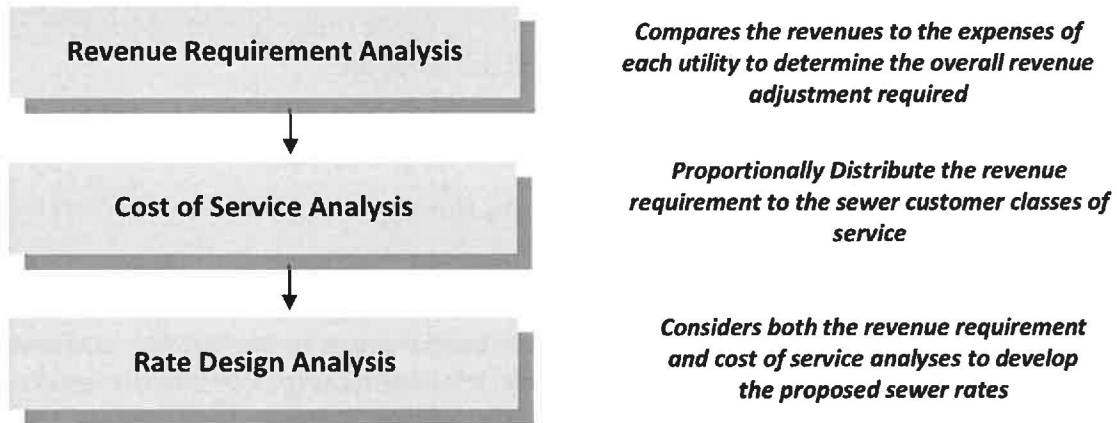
Revenue Requirement Analysis

Compares the revenues to the expenses of each utility to determine the overall revenue adjustment required

Cost of Service Analysis

Proportionally Distribute the revenue requirement to the sewer customer classes of service

Rate Design Analysis

Considers both the revenue requirement and cost of service analyses to develop the proposed sewer rates